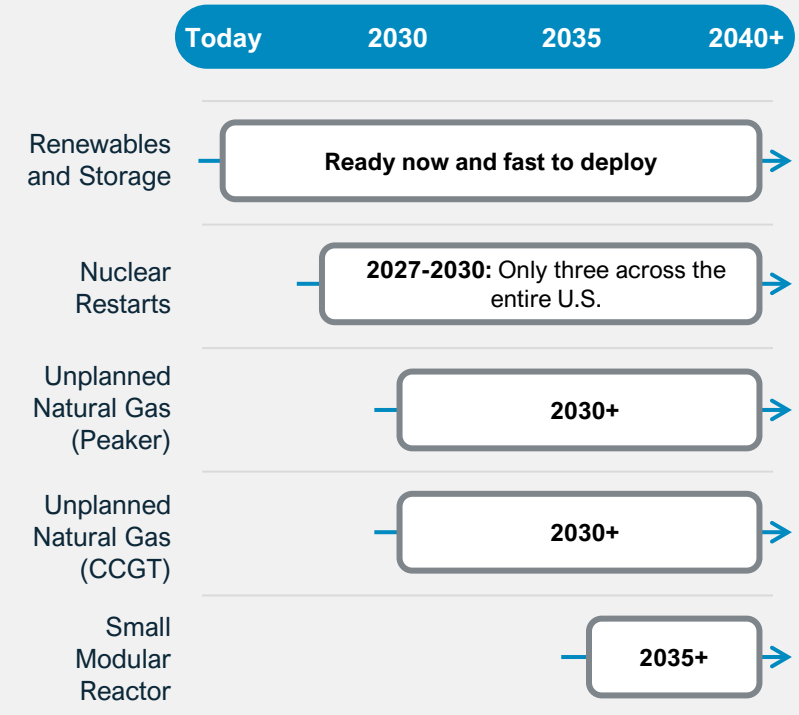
Today 2030 2035 2040+

Renewables and Storage
Ready now and fast to deploy

Nuclear Restarts
**2027-2030:** Only three across the entire U.S.

Unplanned Natural Gas (Peaker)
2030+

Unplanned Natural Gas (CCGT)
2030+

Small Modular Reactor
2035+